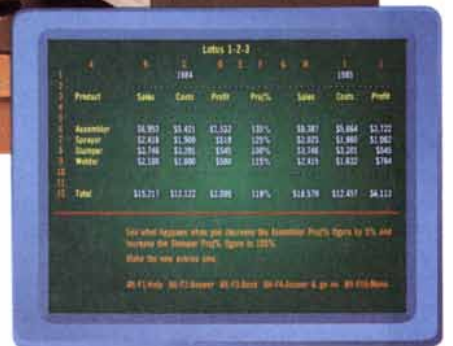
Lotus 1-2-3

| | A | B | C | D | E | F | G | H | I | J |
|---|---|---|---|---|---|---|---|---|---|---|
| 1 | | | 1984 | | | | | | 1985 | |
| 2 | | | | | | | | | | |
| 3 | Product | Sales | Costs | Profit | Prof% | | Sales | | Costs | Profit |
| 4 | | | | | | | | | | |
| 5 | | | | | | | | | | |
| 6 | Assembler | \$6,953 | \$5,421 | \$1,532 | 130% | | \$8,387 | | \$5,664 | \$2,722 |
| 7 | Sprayer | \$2,418 | \$1,900 | \$518 | 125% | | \$3,025 | | \$1,960 | \$1,062 |
| 8 | Slammer | \$3,746 | \$3,201 | \$545 | 100% | | \$3,746 | | \$3,201 | \$545 |
| 9 | Welder | \$2,100 | \$1,600 | \$500 | 115% | | \$2,415 | | \$1,632 | \$784 |
| 10 | | | | | | | | | | |
| 11 | | | | | | | | | | |
| 12 | Total | \$15,217 | \$12,122 | \$3,095 | 118% | | \$18,578 | | \$12,457 | \$6,113 |

See what happens when you decrease the Assembler Prof% figure to 5% and increase the Slammer Prof% figure to 105%.

Make the new entries now.

Alt-F1 Help  Alt-F2 Answer  Alt-F3 Back  Alt-F4 Answer & go on  Alt-F10 Menu